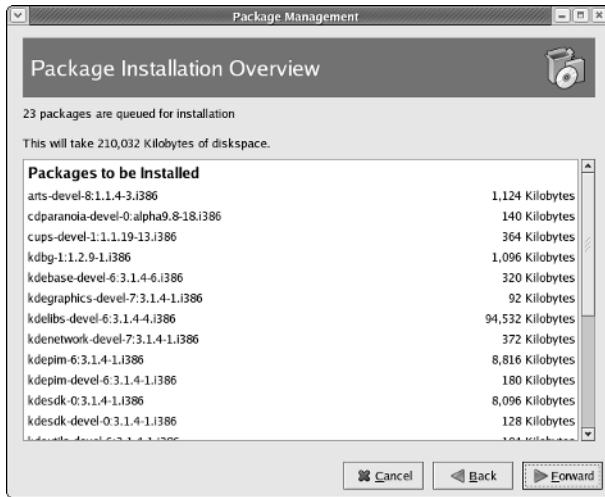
Package Management

Package Installation Overview

23 packages are queued for installation

This will take 210,032 Kilobytes of diskspace.

Packages to be Installed

| | |
|---|---|
| arts-devel-8:1.1.4-3.i386 | 1,124 Kilobytes |
| cdparanoia-devel-0:alpha9.8-18.i386 | 140 Kilobytes |
| cups-devel-1:1.1.19-13.i386 | 364 Kilobytes |
| kdbg-1:1.2.9-1.i386 | 1,096 Kilobytes |
| kdebase-devel-6:3.1.4-6.i386 | 320 Kilobytes |
| kdegraphics-devel-7:3.1.4-1.i386 | 92 Kilobytes |
| kdelibs-devel-6:3.1.4-4.i386 | 94,532 Kilobytes |
| kdenetwork-devel-7:3.1.4-1.i386 | 372 Kilobytes |
| kdepim-6:3.1.4-1.i386 | 8,816 Kilobytes |
| kdepim-devel-6:3.1.4-1.i386 | 180 Kilobytes |
| kdesdk-0:3.1.4-1.i386 | 8,096 Kilobytes |
| kdesdk-devel-0:3.1.4-1.i386 | 128 Kilobytes |
| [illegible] | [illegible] |

Cancel Back Forward